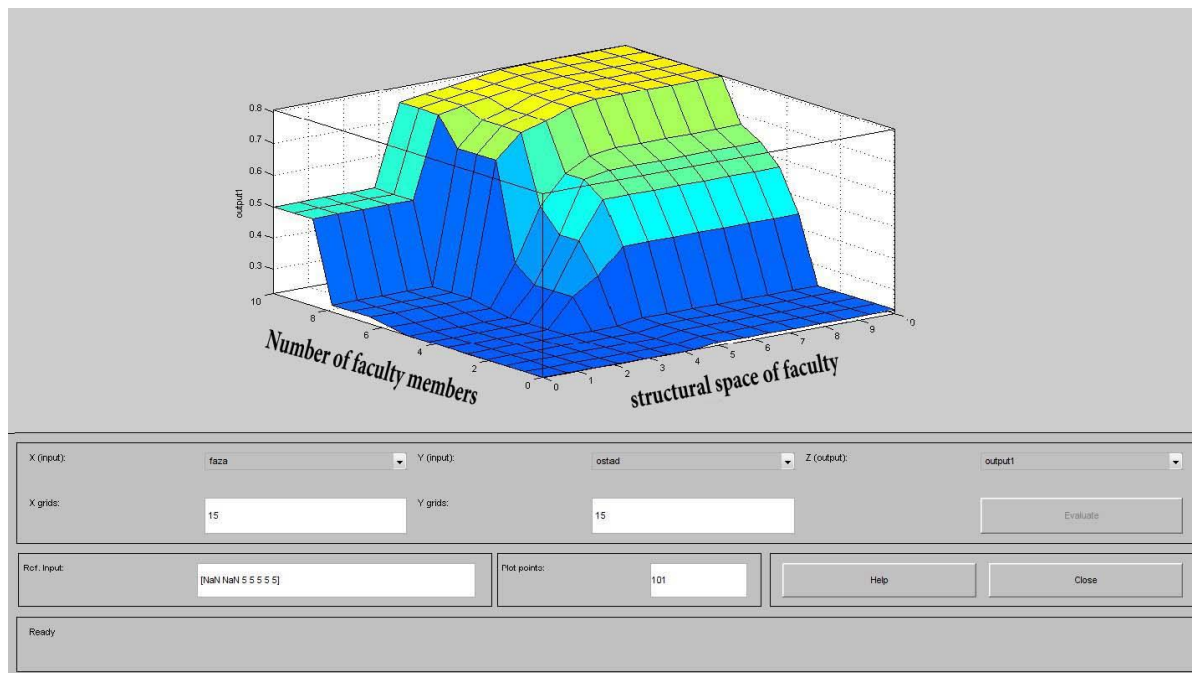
0.8
0.7
0.6
0.5
0.4
0.3
output1
10
8
6
4
2
0
Number of faculty members
0
1
2
3
4
5
6
7
8
9
10
structural space of faculty

X (input): faza
Y (input): ostad
Z (output): output1
X grids: 15
Y grids: 15
Evaluate
Ref. Input: [NaN NaN 5 5 5 5 5]
Plot points: 101
Help
Close
Ready